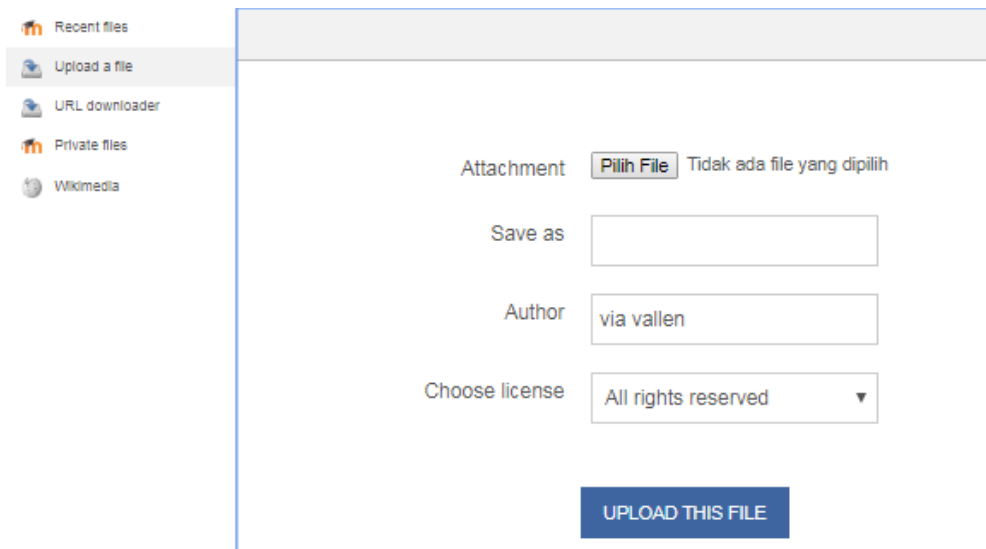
Recent files
Upload a file
URL downloader
Private files
Wikimedia

Attachment Pilih File Tidak ada file yang dipilih

Save as

Author via vallen

Choose license All rights reserved ▼

UPLOAD THIS FILE